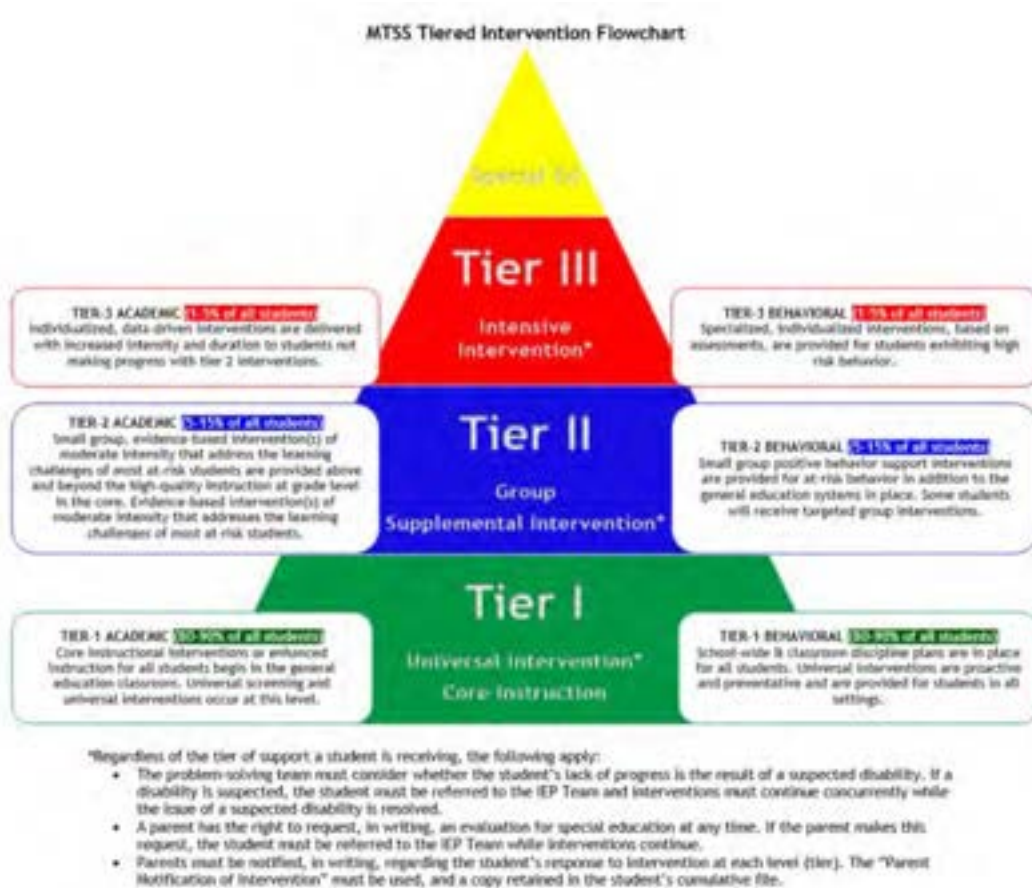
MTSS Tiered Intervention Flowchart

Special Ed

Tier III

Intensive Intervention*

TIER-3 ACADEMIC 1-5% of all students
Individualized, data-driven interventions are delivered with increased intensity and duration to students not making progress with tier 2 interventions.

TIER-3 BEHAVIORAL 1-5% of all students
Specialized, individualized interventions, based on assessments, are provided for students exhibiting high risk behavior.

Tier II

Group Supplemental Intervention*

TIER-2 ACADEMIC 5-15% of all students
Small group, evidence-based intervention(s) of moderate intensity that address the learning challenges of most at-risk students are provided above and beyond the high-quality instruction at grade level in the core. Evidence-based intervention(s) of moderate intensity that addresses the learning challenges of most at-risk students.

TIER-2 BEHAVIORAL 5-15% of all students
Small group positive behavior support interventions are provided for at-risk behavior in addition to the general education systems in place. Some students will receive targeted group interventions.

Tier I

Universal Intervention*
Core Instruction

TIER-1 ACADEMIC 80-90% of all students
Core instructional interventions or enhanced instruction for all students begin in the general education classroom. Universal screening and universal interventions occur at this level.

TIER-1 BEHAVIORAL 80-90% of all students
School-wide & classroom discipline plans are in place for all students. Universal interventions are proactive and preventative and are provided for students in all settings.

*Regardless of the tier of support a student is receiving, the following apply:
• The problem-solving team must consider whether the student's lack of progress is the result of a suspected disability. If a disability is suspected, the student must be referred to the IEP Team and interventions must continue concurrently while the issue of a suspected disability is resolved.
• A parent has the right to request, in writing, an evaluation for special education at any time. If the parent makes this request, the student must be referred to the IEP Team while interventions continue.
• Parents must be notified, in writing, regarding the student's response to intervention at each level (tier). The "Parent Notification of Intervention" must be used, and a copy retained in the student's cumulative file.